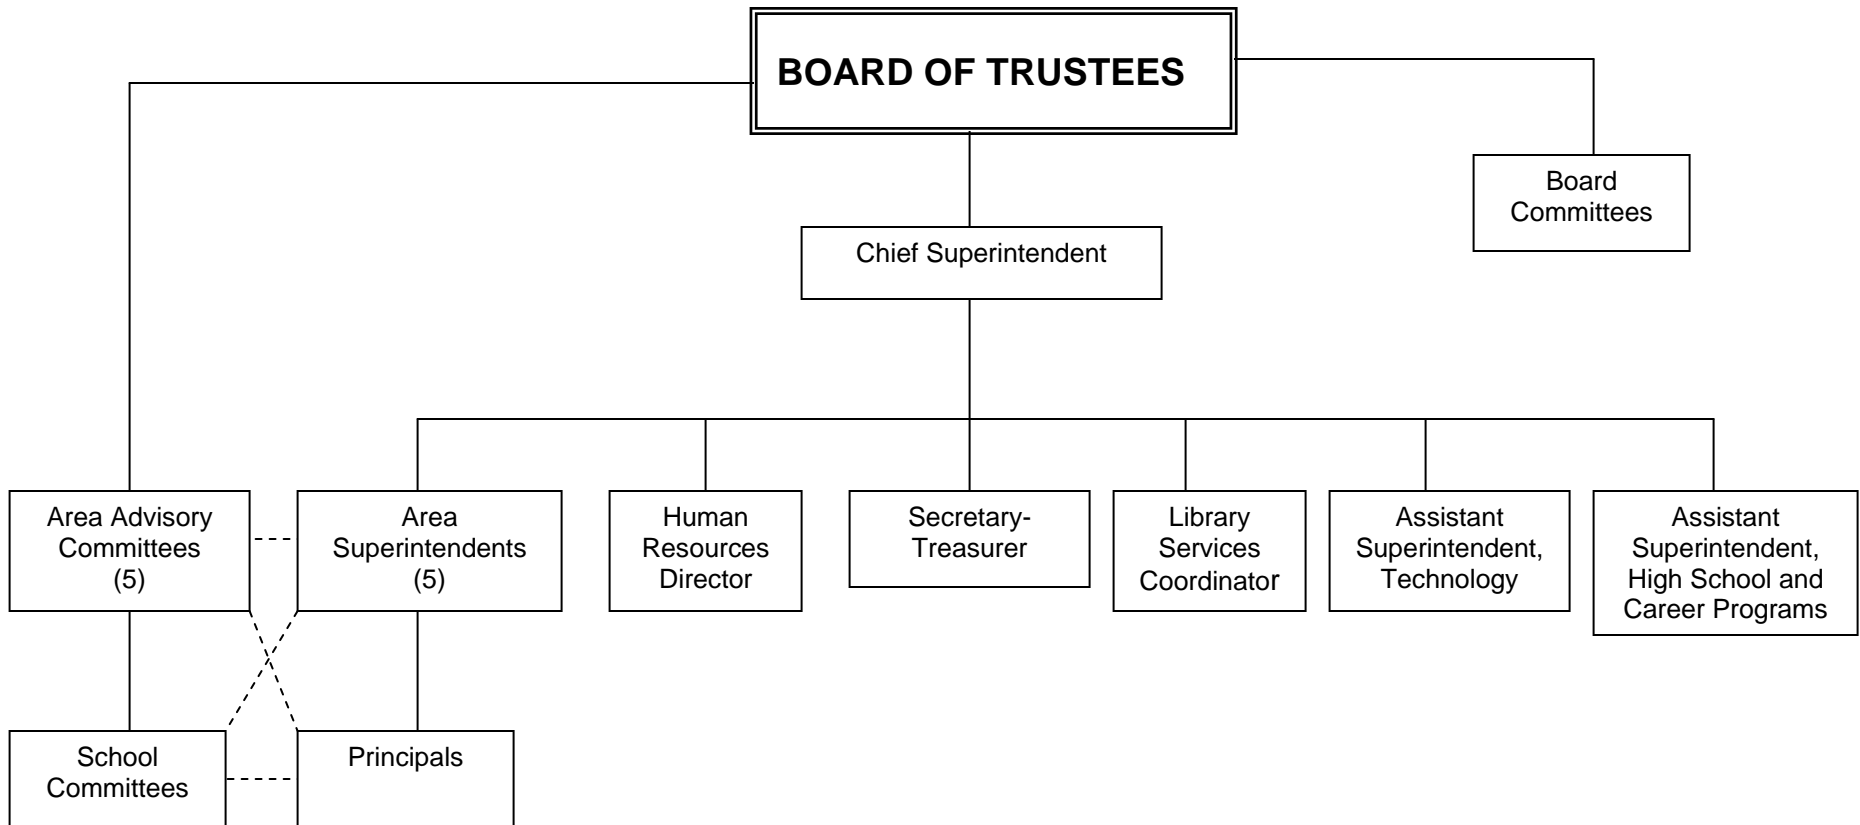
BOARD OF TRUSTEES

Board Committees

Chief Superintendent

Area Advisory Committees (5)

Area Superintendents (5)

Human Resources Director

Secretary-Treasurer

Library Services Coordinator

Assistant Superintendent, Technology

Assistant Superintendent, High School and Career Programs

School Committees

Principals